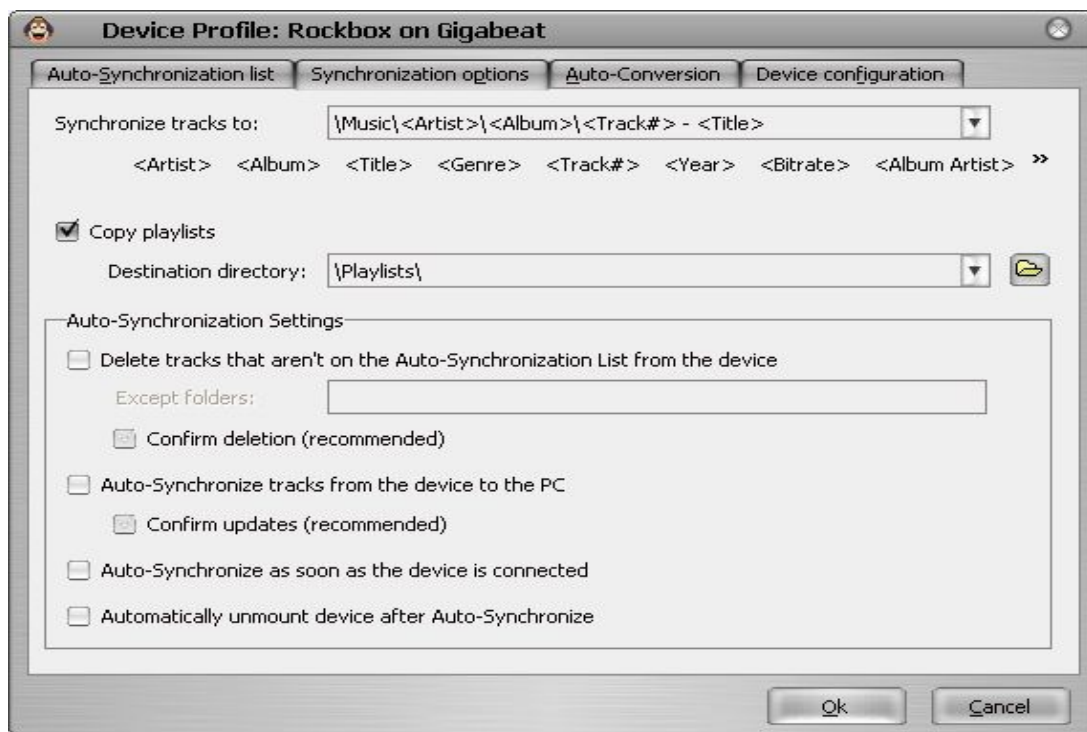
Device Profile: Rockbox on Gigabeat

Auto-Synchronization list | Synchronization options | Auto-Conversion | Device configuration

Synchronize tracks to: \Music\<Artist>\<Album>\<Track#> - <Title>

<Artist> <Album> <Title> <Genre> <Track#> <Year> <Bitrate> <Album Artist> »

Copy playlists

Destination directory: \Playlists\

Auto-Synchronization Settings

Delete tracks that aren't on the Auto-Synchronization List from the device

Except folders:

Confirm deletion (recommended)

Auto-Synchronize tracks from the device to the PC

Confirm updates (recommended)

Auto-Synchronize as soon as the device is connected

Automatically unmount device after Auto-Synchronize

Ok Cancel